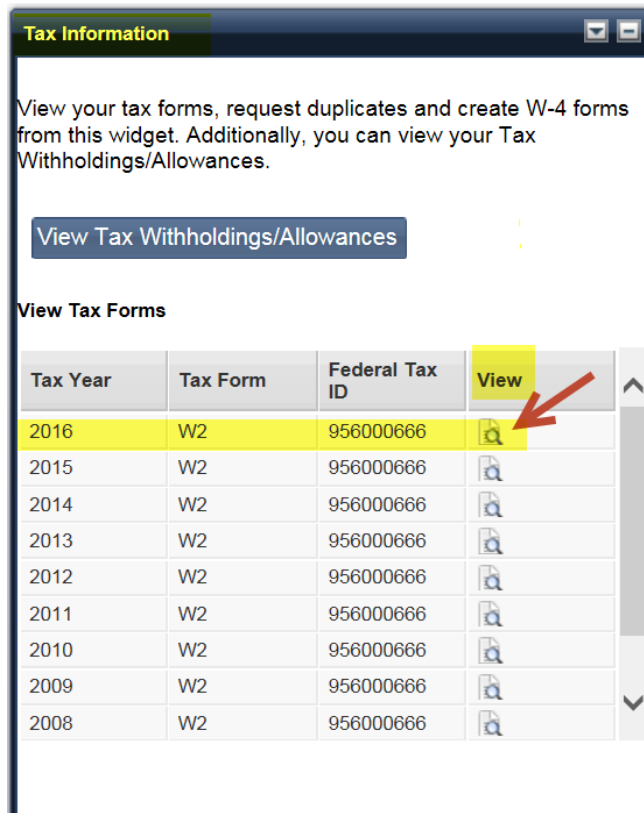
Tax Information

View your tax forms, request duplicates and create W-4 forms from this widget. Additionally, you can view your Tax Withholdings/Allowances.

View Tax Withholdings/Allowances

View Tax Forms

| Tax Year | Tax Form | Federal Tax ID | View |
|---|---|---|---|
| 2016 | W2 | 956000666 | |
| 2015 | W2 | 956000666 | |
| 2014 | W2 | 956000666 | |
| 2013 | W2 | 956000666 | |
| 2012 | W2 | 956000666 | |
| 2011 | W2 | 956000666 | |
| 2010 | W2 | 956000666 | |
| 2009 | W2 | 956000666 | |
| 2008 | W2 | 956000666 | |